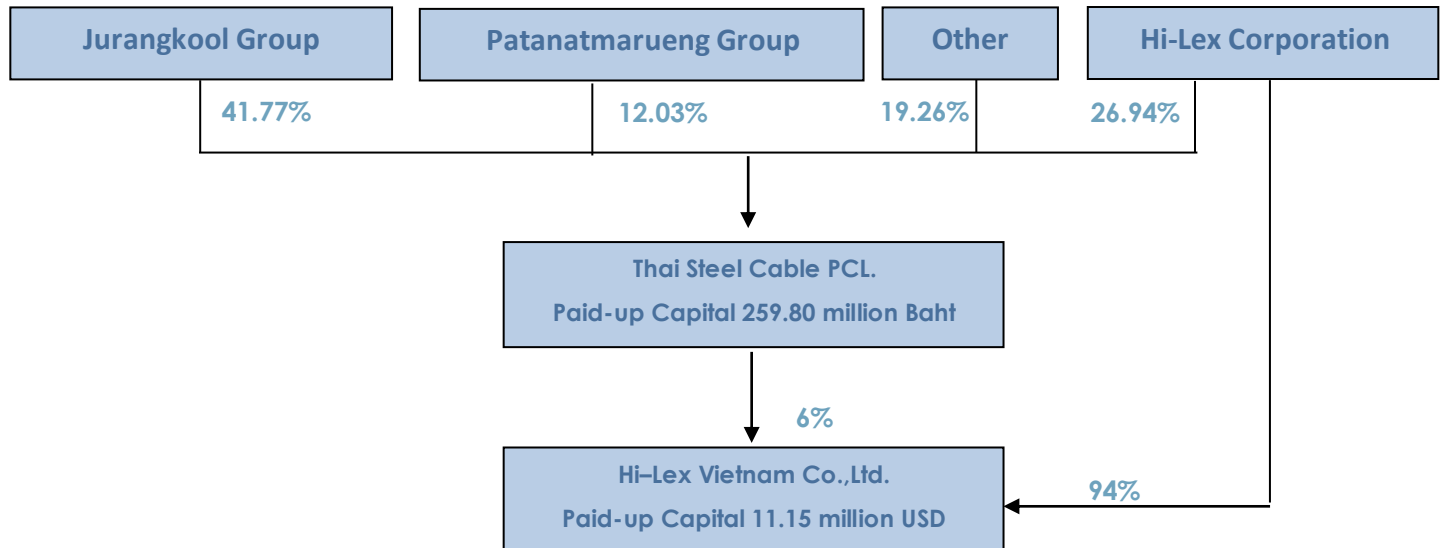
Jurangkool Group

Patanatmarueng Group

Other

Hi-Lex Corporation

41.77%

12.03%

19.26%

26.94%

Thai Steel Cable PCL.

Paid-up Capital 259.80 million Baht

6%

Hi–Lex Vietnam Co.,Ltd.

Paid-up Capital 11.15 million USD

94%